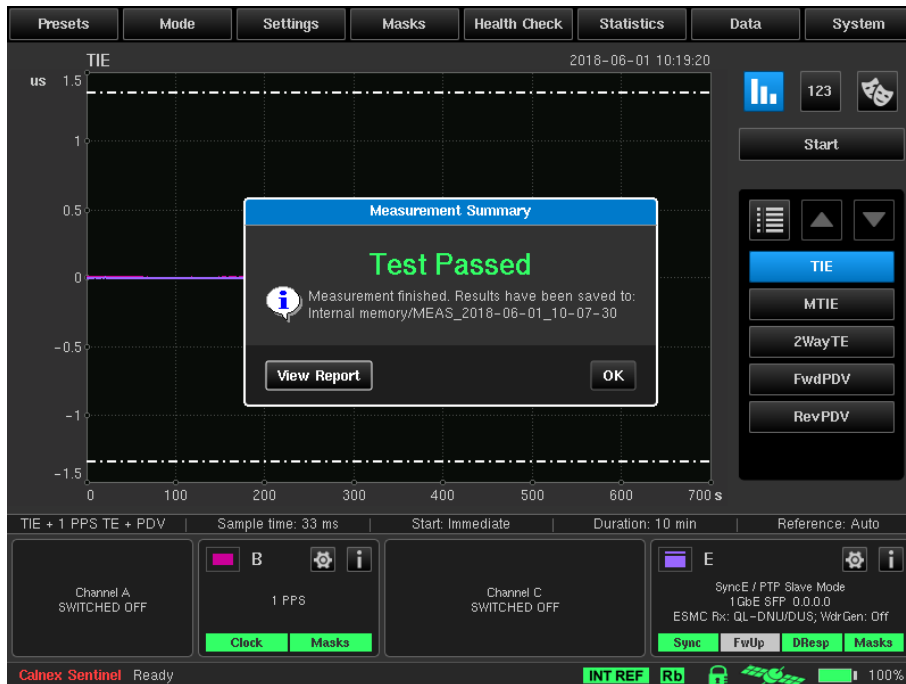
Presets | Mode | Settings | Masks | Health Check | Statistics | Data | System

TIE
2018-06-01 10:19:20

us 1.5
1
0.5
0
−0.5
−1
−1.5
0 100 200 300 400 500 600 700 s

123

Start

TIE
MTIE
2WayTE
FwdPDV
RevPDV

Measurement Summary

Test Passed

Measurement finished. Results have been saved to:
Internal memory/MEAS_2018-06-01_10-07-30

View Report
OK

TIE + 1 PPS TE + PDV | Sample time: 33 ms | Start: Immediate | Duration: 10 min | Reference: Auto

Channel A
SWITCHED OFF

B
1 PPS
Clock | Masks

Channel C
SWITCHED OFF

E
SyncE / PTP Slave Mode
1GbE SFP 0.0.0.0
ESMC Rx: QL-DNU/DUS; WdrGen: Off
Sync | FwUp | DResp | Masks

Calnex Sentinel Ready
INT REF Rb 100%